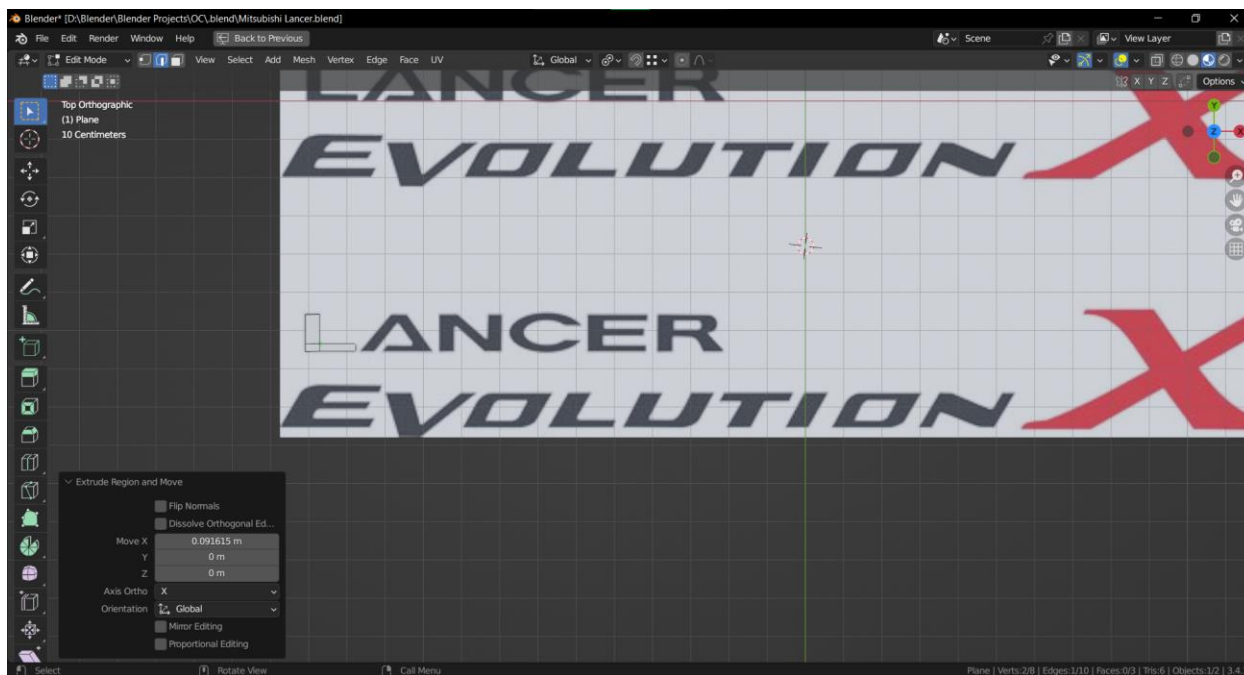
Blender* [D:\Blender\Blender Projects\OC\.blend\Mitsubishi Lancer.blend]

File Edit Render Window Help Back to Previous

Scene View Layer

Edit Mode View Select Add Mesh Vertex Edge Face UV Global

X Y Z Options

Top Orthographic
(1) Plane
10 Centimeters

LANCER
EVOLUTION X

LANCER
EVOLUTION X

Extrude Region and Move

Flip Normals
Dissolve Orthogonal Ed...

| | |
|---|---|
| Move X | 0.091615 m |
| Y | 0 m |
| Z | 0 m |
| Axis Ortho | X |
| Orientation | Global |

Mirror Editing
Proportional Editing

Select Rotate View Call Menu

Plane | Verts:2/8 | Edges:1/10 | Faces:0/3 | Tris:6 | Objects:1/2 | 3.4.